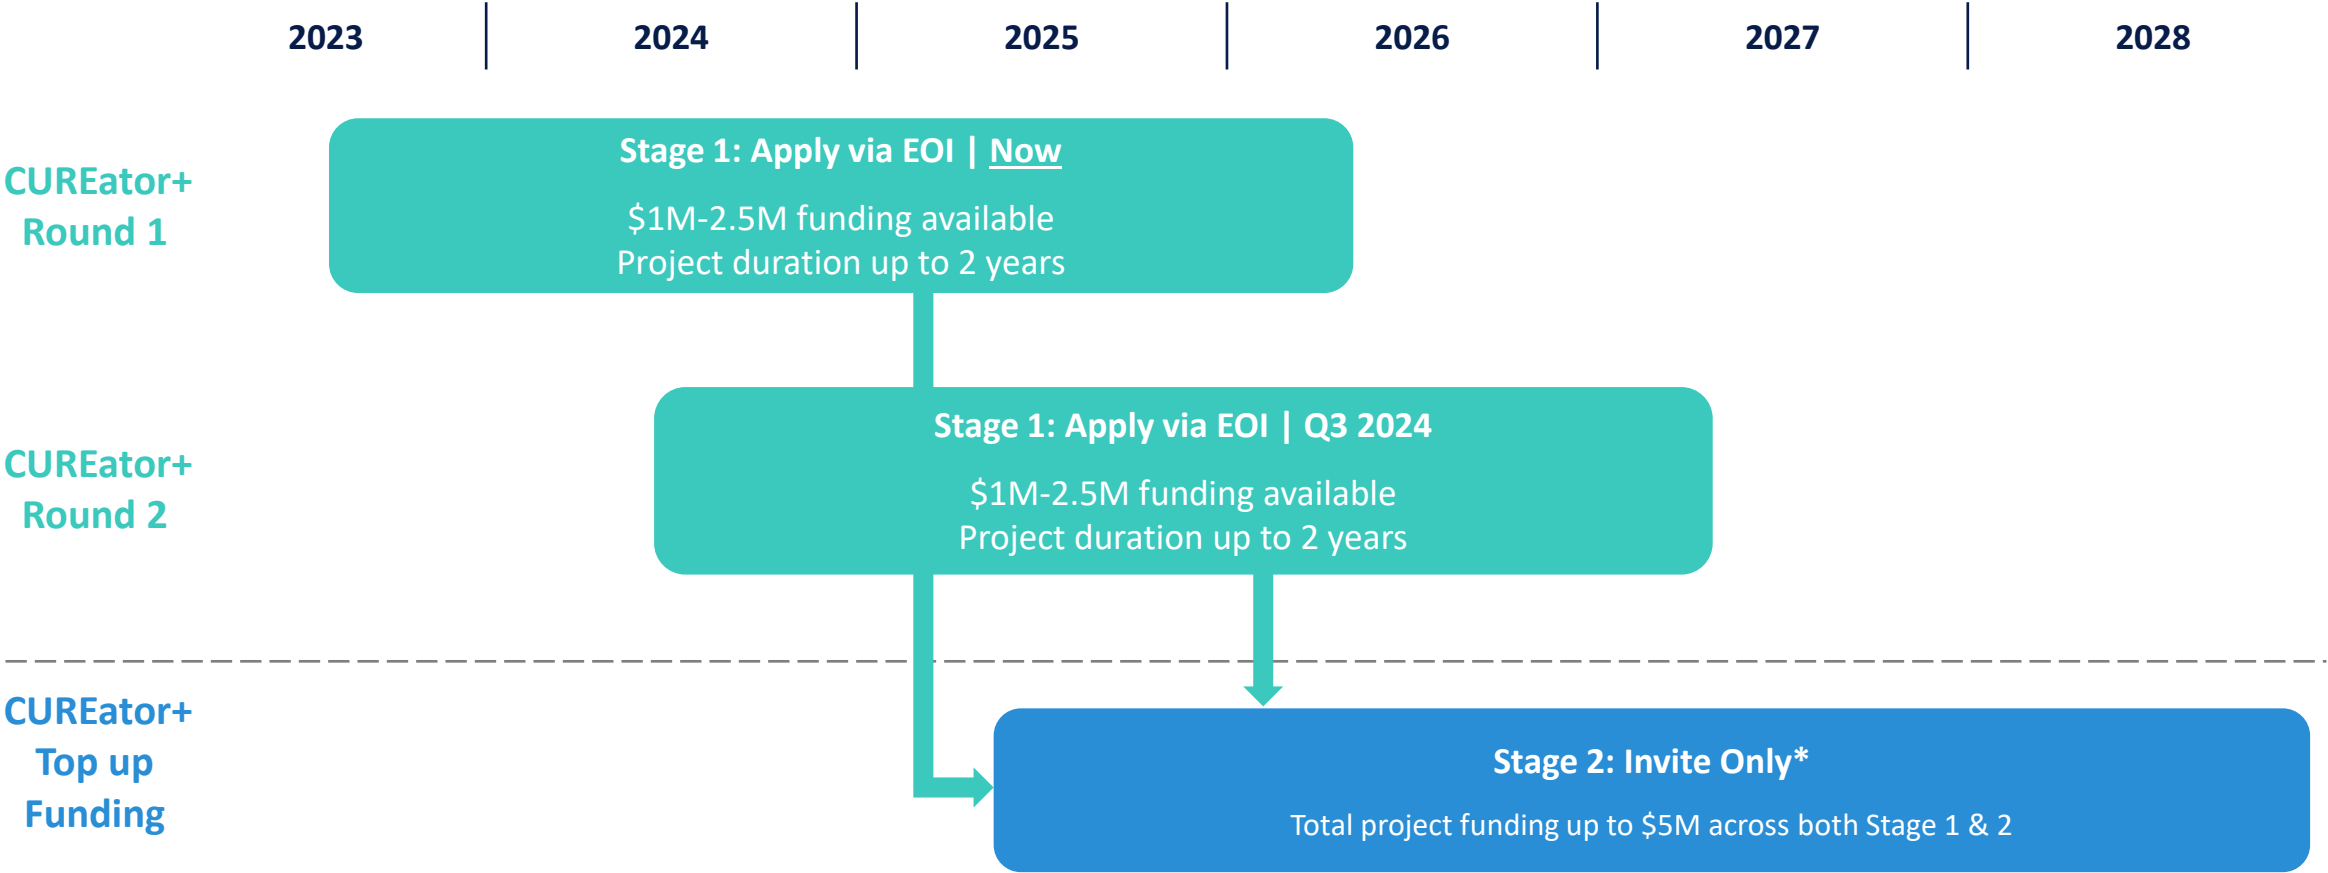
2023 | 2024 | 2025 | 2026 | 2027 | 2028

CUREator+ Round 1

Stage 1: Apply via EOI | Now

\$1M-2.5M funding available
Project duration up to 2 years

CUREator+ Round 2

Stage 1: Apply via EOI | Q3 2024

\$1M-2.5M funding available
Project duration up to 2 years

CUREator+ Top up Funding

Stage 2: Invite Only*

Total project funding up to \$5M across both Stage 1 & 2